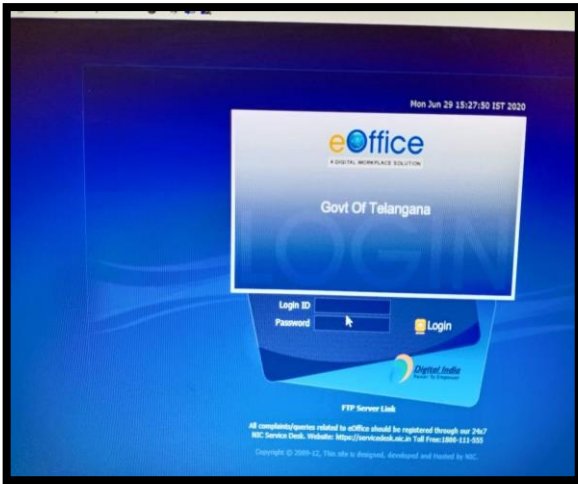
Mon Jun 29 15:27:50 IST 2020

eOffice
A DIGITAL WORKPLACE SOLUTION

Govt Of Telangana

LOGIN

Login ID
Password
Login

Digital India
Power To Empower

FTP Server Link

All complaints/queries related to eOffice should be registered through our 24x7 NIC Service Desk. Website: https://servicedesk.nic.in Toll Free:1800-111-555

Copyright © 2009-12, This site is designed, developed and Hosted by NIC.